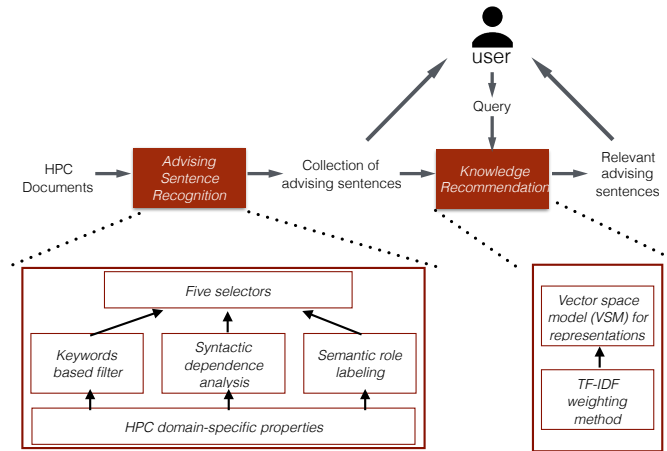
user

Query

HPC Documents

Advising Sentence Recognition

Collection of advising sentences

Knowledge Recommendation

Relevant advising sentences

Five selectors

Keywords based filter

Syntactic dependence analysis

Semantic role labeling

HPC domain-specific properties

Vector space model (VSM) for representations

TF-IDF weighting method